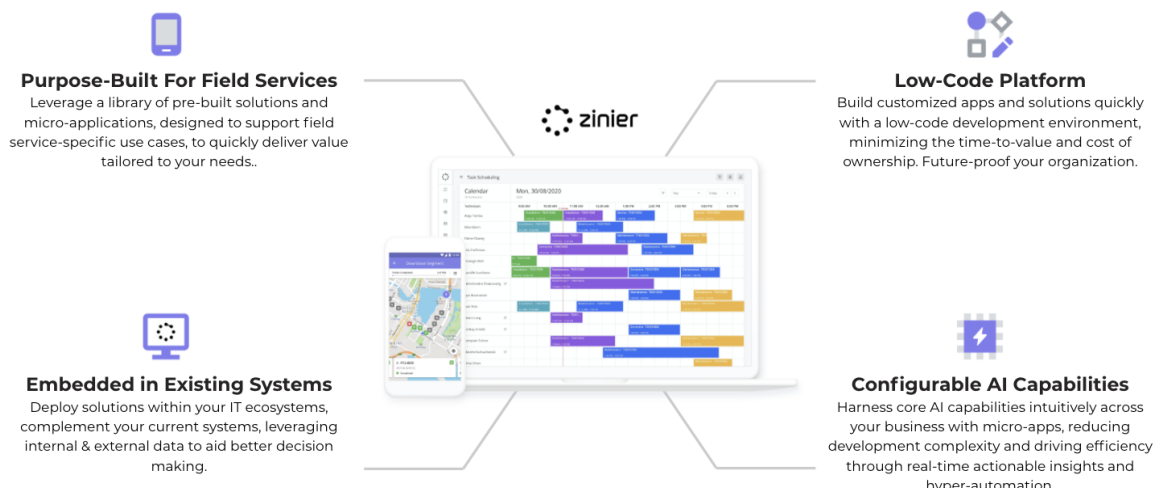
Purpose-Built For Field Services

Leverage a library of pre-built solutions and micro-applications, designed to support field service-specific use cases, to quickly deliver value tailored to your needs..

zinier

Low-Code Platform

Build customized apps and solutions quickly with a low-code development environment, minimizing the time-to-value and cost of ownership. Future-proof your organization.

Calendar

Mon, 30/08/2020

Embedded in Existing Systems

Deploy solutions within your IT ecosystems, complement your current systems, leveraging internal & external data to aid better decision making.

Configurable AI Capabilities

Harness core AI capabilities intuitively across your business with micro-apps, reducing development complexity and driving efficiency through real-time actionable insights and hyper-automation.